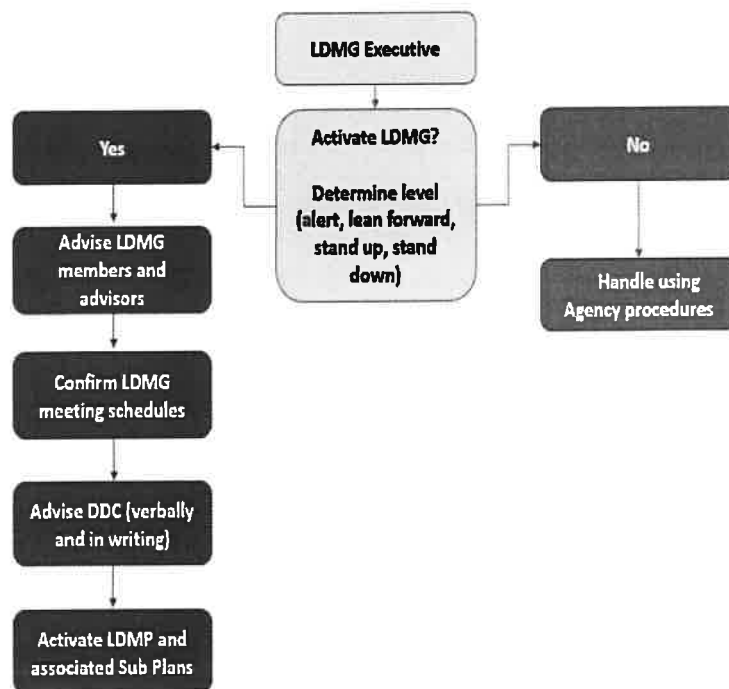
LDMG Executive

Activate LDMG?

Determine level (alert, lean forward, stand up, stand down)

Yes

No

Advise LDMG members and advisors

Confirm LDMG meeting schedules

Advise DDC (verbally and in writing)

Activate LDMP and associated Sub Plans

Handle using Agency procedures